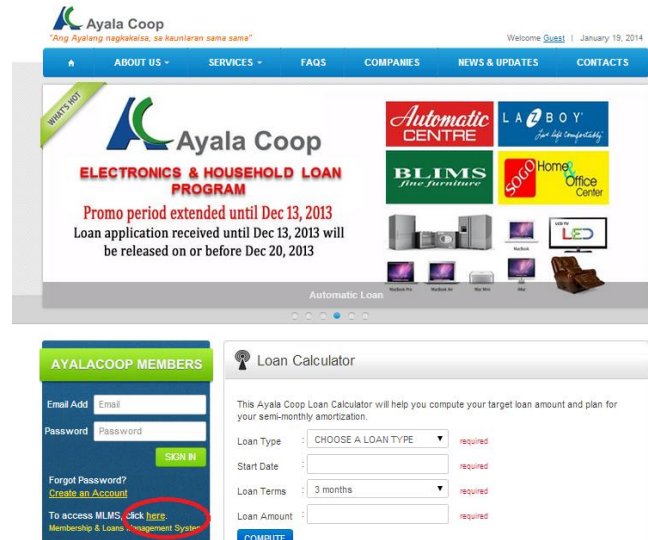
Ayala Coop
"Ang Ayalang nagkakaisa, sa kaunlaran sama sama"

Welcome Guest | January 19, 2014

ABOUT US ▾ SERVICES ▾ FAQS COMPANIES NEWS & UPDATES CONTACTS

WHAT'S HOT

Ayala Coop

ELECTRONICS & HOUSEHOLD LOAN PROGRAM

Promo period extended until Dec 13, 2013
Loan application received until Dec 13, 2013 will be released on or before Dec 20, 2013

Automatic CENTRE

LA-Z-BOY

BLIMS fine furniture

SOGO Home & Office Center

LED

Automatic Loan

AYALACOOP MEMBERS

Email Add Email
Password Password
SIGN IN

Forgot Password?
Create an Account

To access MLMS, click here.
Membership & Loans Management System

Loan Calculator

This Ayala Coop Loan Calculator will help you compute your target loan amount and plan for your semi-monthly amortization.

Loan Type : CHOOSE A LOAN TYPE required
Start Date : required
Loan Terms : 3 months required
Loan Amount : required

COMPUTE